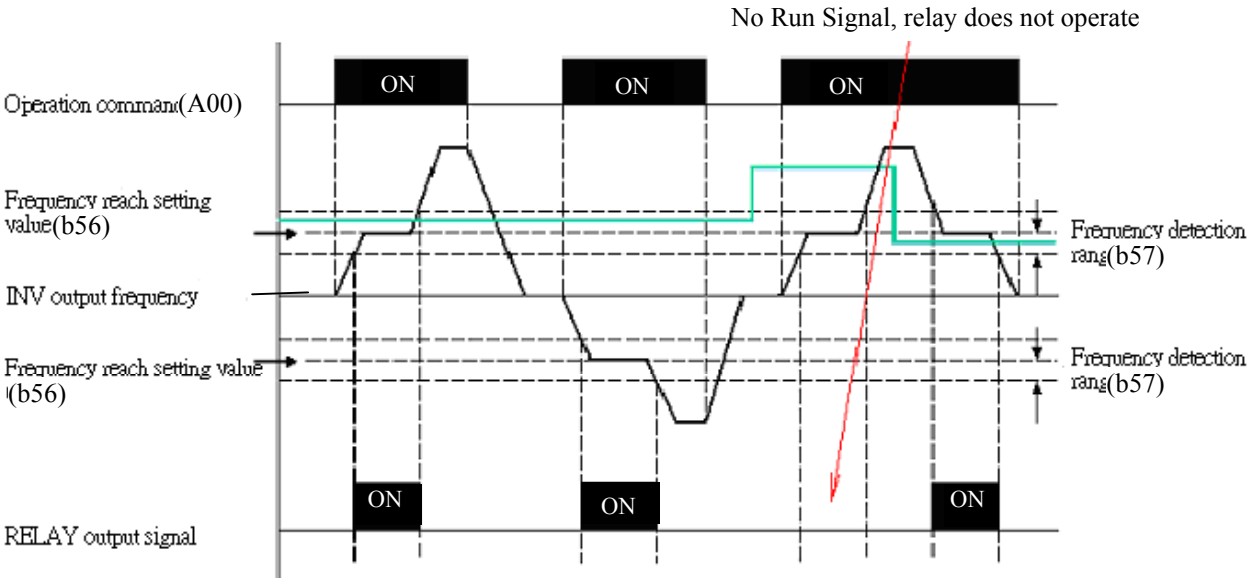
No Run Signal, relay does not operate

ON

ON

ON

Operation command(A00)

Frequency reach setting value(b56)

Frequency detection rang(b57)

INV output frequency

Frequency reach setting value (b56)

Frequency detection rang(b57)

ON

ON

ON

RELAY output signal